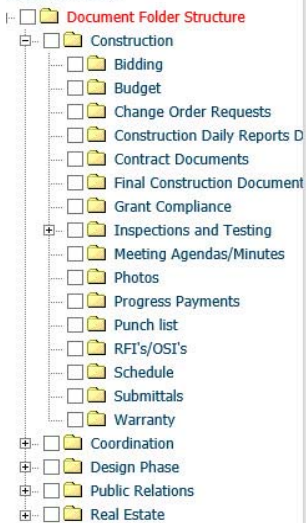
Document Folder Structure
Construction
Bidding
Budget
Change Order Requests
Construction Daily Reports D
Contract Documents
Final Construction Document
Grant Compliance
Inspections and Testing
Meeting Agendas/Minutes
Photos
Progress Payments
Punch list
RFI's/OSI's
Schedule
Submittals
Warranty
Coordination
Design Phase
Public Relations
Real Estate